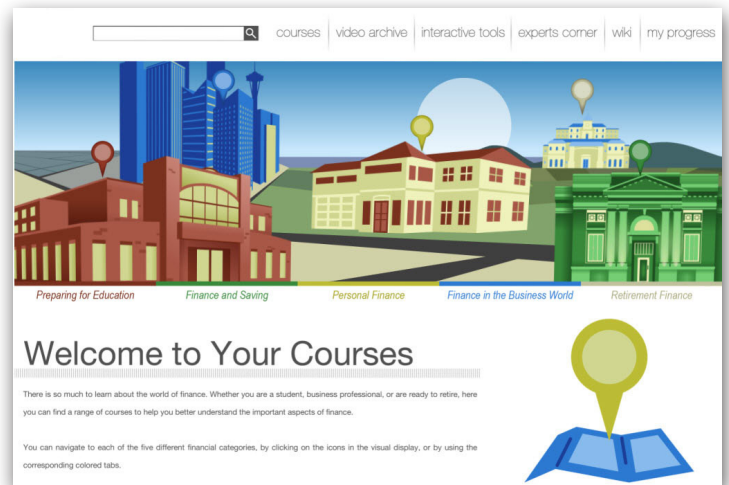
courses | video archive | interactive tools | experts corner | wiki | my progress

Preparing for Education
Finance and Saving
Personal Finance
Finance in the Business World
Retirement Finance

Welcome to Your Courses

There is so much to learn about the world of finance. Whether you are a student, business professional, or are ready to retire, here you can find a range of courses to help you better understand the important aspects of finance.

You can navigate to each of the five different financial categories, by clicking on the icons in the visual display, or by using the corresponding colored tabs.